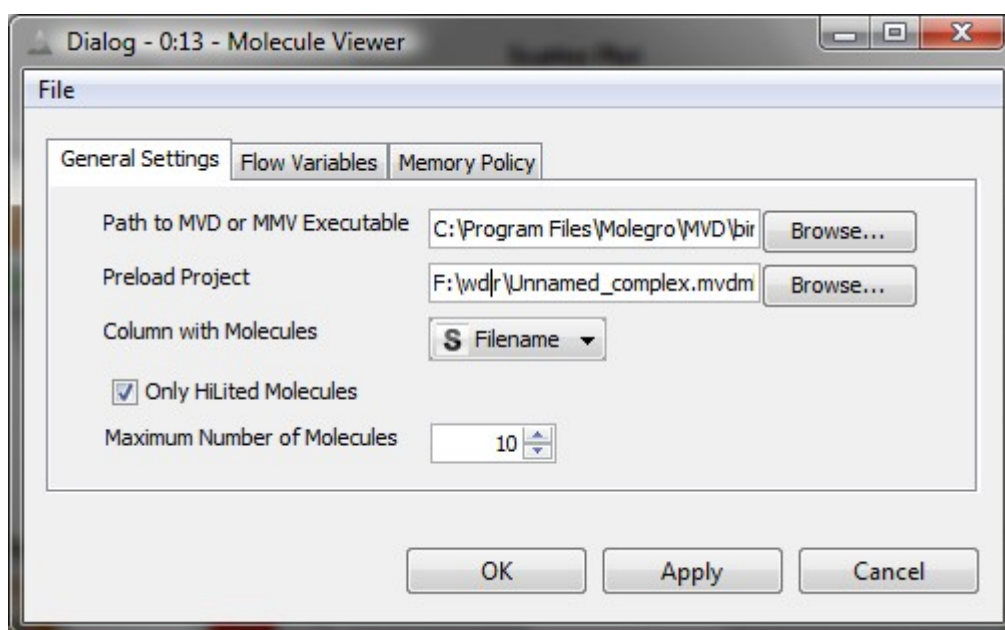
Dialog - 0:13 - Molecule Viewer

File

General Settings | Flow Variables | Memory Policy

Path to MVD or MMV Executable C:\Program Files\Molegro\MVD\bir Browse...

Preload Project F:\wd|r\Unnamed_complex.mvdm Browse...

Column with Molecules S Filename

Only HiLited Molecules

Maximum Number of Molecules 10

OK Apply Cancel